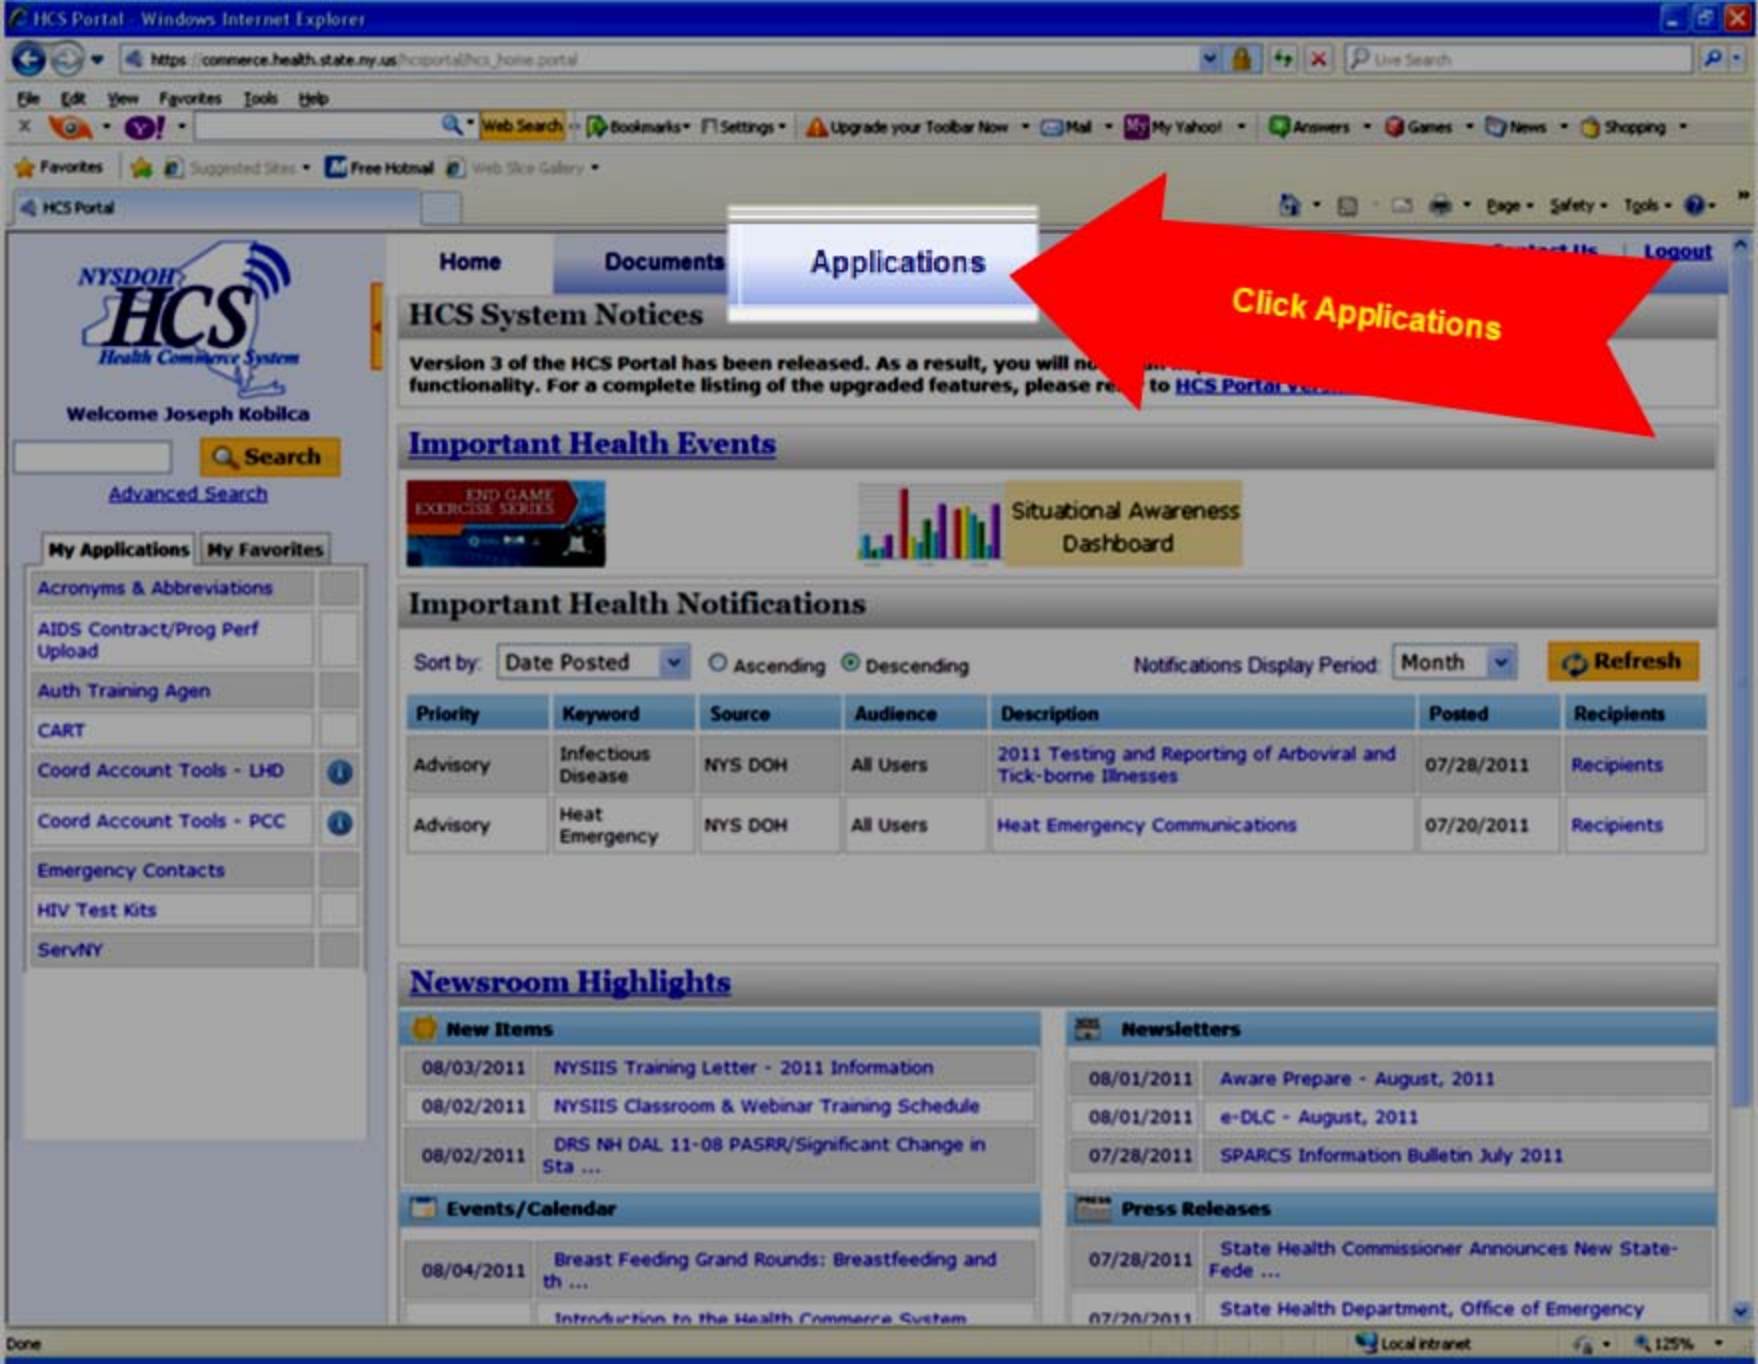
HCS Portal - Windows Internet Explorer

https://commerce.health.state.ny.us/hcsportal/hcs_home.portal

Live Search

File Edit View Favorites Tools Help

Web Search Bookmarks Settings Upgrade your Toolbar Now Mail My Yahoo! Answers Games News Shopping

Favorites Suggested Sites Free Hotmail Web Slice Gallery

HCS Portal

Page Safety Tools

NYSDOH HCS Health Commerce System

Welcome Joseph Kobilca

Search

Advanced Search

My Applications My Favorites

Acronyms & Abbreviations
AIDS Contract/Prog Perf Upload
Auth Training Agen
CART
Coord Account Tools - LHD
Coord Account Tools - PCC
Emergency Contacts
HIV Test Kits
ServNY

Home Documents Applications Contact Us Logout

Click Applications

HCS System Notices

Version 3 of the HCS Portal has been released. As a result, you will no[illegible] functionality. For a complete listing of the upgraded features, please re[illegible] to HCS Portal ve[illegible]

Important Health Events

END GAME EXERCISE SERIES

Situational Awareness Dashboard

Important Health Notifications

Sort by: Date Posted Ascending Descending Notifications Display Period Month Refresh

| Priority | Keyword | Source | Audience | Description | Posted | Recipients |
|---|---|---|---|---|---|---|
| Advisory | Infectious Disease | NYS DOH | All Users | 2011 Testing and Reporting of Arboviral and Tick-borne Illnesses | 07/28/2011 | Recipients |
| Advisory | Heat Emergency | NYS DOH | All Users | Heat Emergency Communications | 07/20/2011 | Recipients |

Newsroom Highlights

New Items

| | |
|---|---|
| 08/03/2011 | NYSIIS Training Letter - 2011 Information |
| 08/02/2011 | NYSIIS Classroom & Webinar Training Schedule |
| 08/02/2011 | DRS NH DAL 11-08 PASRR/Significant Change in Sta ... |

Events/Calendar

| | |
|---|---|
| 08/04/2011 | Breast Feeding Grand Rounds: Breastfeeding and th ... |
| | Introduction to the Health Commerce System |

Newsletters

| | |
|---|---|
| 08/01/2011 | Aware Prepare - August, 2011 |
| 08/01/2011 | e-DLC - August, 2011 |
| 07/28/2011 | SPARCS Information Bulletin July 2011 |

Press Releases

| | |
|---|---|
| 07/28/2011 | State Health Commissioner Announces New State-Fede ... |
| 07/20/2011 | State Health Department, Office of Emergency |

Done Local intranet 125%